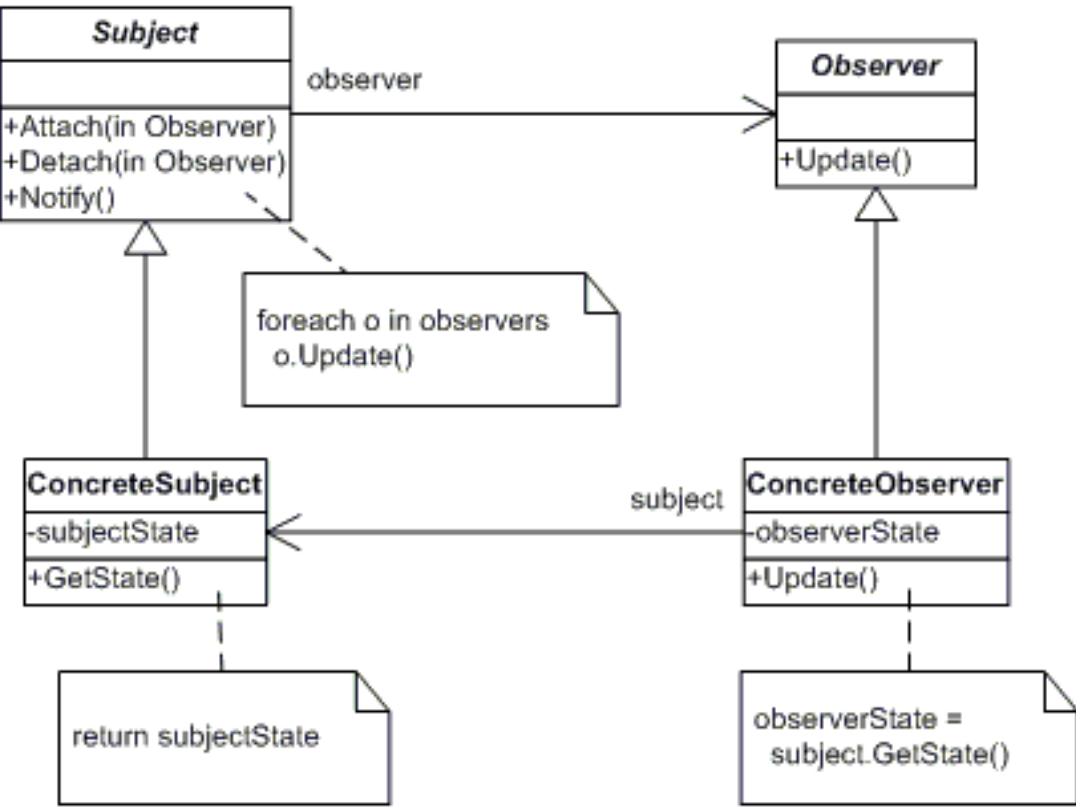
Subject

+Attach(in Observer)
+Detach(in Observer)
+Notify()

observer

Observer

+Update()

foreach o in observers
o.Update()

ConcreteSubject
-subjectState
+GetState()

subject

ConcreteObserver
-observerState
+Update()

return subjectState

observerState =
subject.GetState()